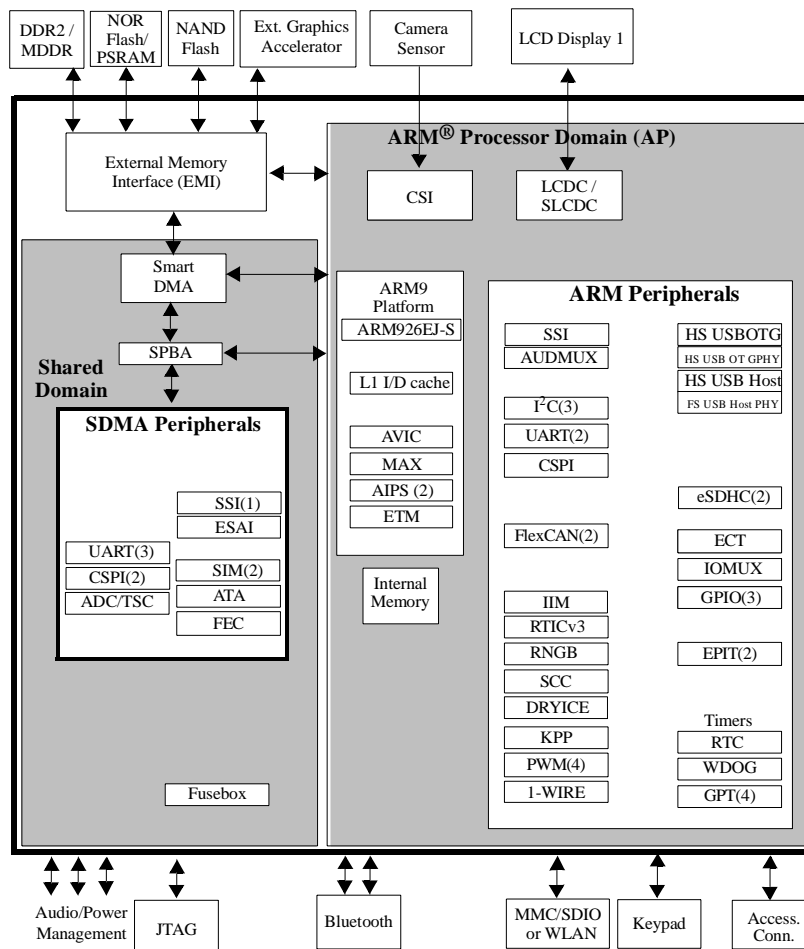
DDR2 / MDDR

NOR Flash/ PSRAM

NAND Flash

Ext. Graphics Accelerator

Camera Sensor

LCD Display 1

External Memory Interface (EMI)

ARM® Processor Domain (AP)

CSI

LCDC / SLCDC

Smart DMA

SPBA

Shared Domain

SDMA Peripherals

SSI(1)
ESAI
UART(3)
CSPI(2)
ADC/TSC
SIM(2)
ATA
FEC

Fusebox

ARM9 Platform
ARM926EJ-S
L1 I/D cache
AVIC
MAX
AIPS (2)
ETM

Internal Memory

ARM Peripherals

SSI
AUDMUX
$I^2C(3)$
UART(2)
CSPI
FlexCAN(2)
IIM
RTICv3
RNGB
SCC
DRYICE
KPP
PWM(4)
1-WIRE

HS USBOTG
HS USB OT GPHY
HS USB Host
FS USB Host PHY
eSDHC(2)
ECT
IOMUX
GPIO(3)
EPIT(2)
Timers
RTC
WDOG
GPT(4)

Audio/Power Management

JTAG

Bluetooth

MMC/SDIO or WLAN

Keypad

Access. Conn.